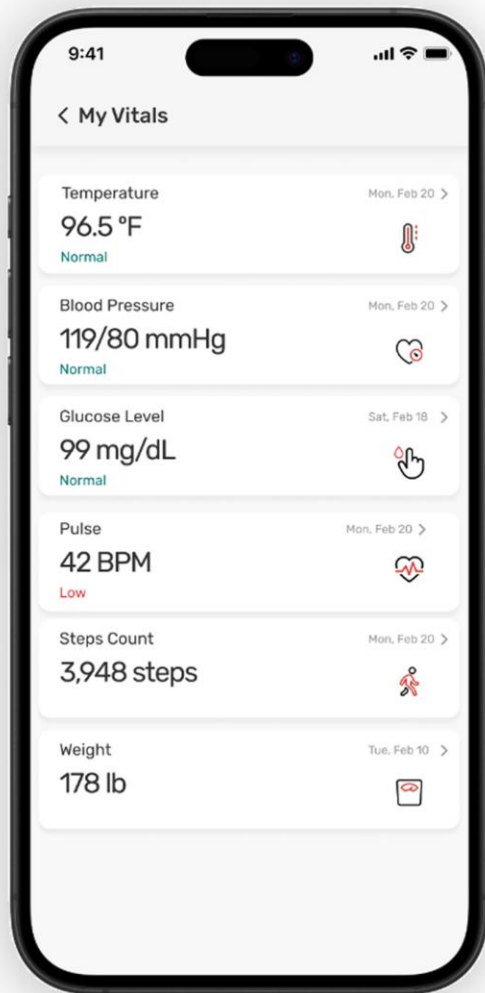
9:41

< My Vitals

Temperature
Mon, Feb 20 >
96.5 °F
Normal

Blood Pressure
Mon, Feb 20 >
119/80 mmHg
Normal

Glucose Level
Sat, Feb 18 >
99 mg/dL
Normal

Pulse
Mon, Feb 20 >
42 BPM
Low

Steps Count
Mon, Feb 20 >
3,948 steps

Weight
Tue, Feb 10 >
178 lb